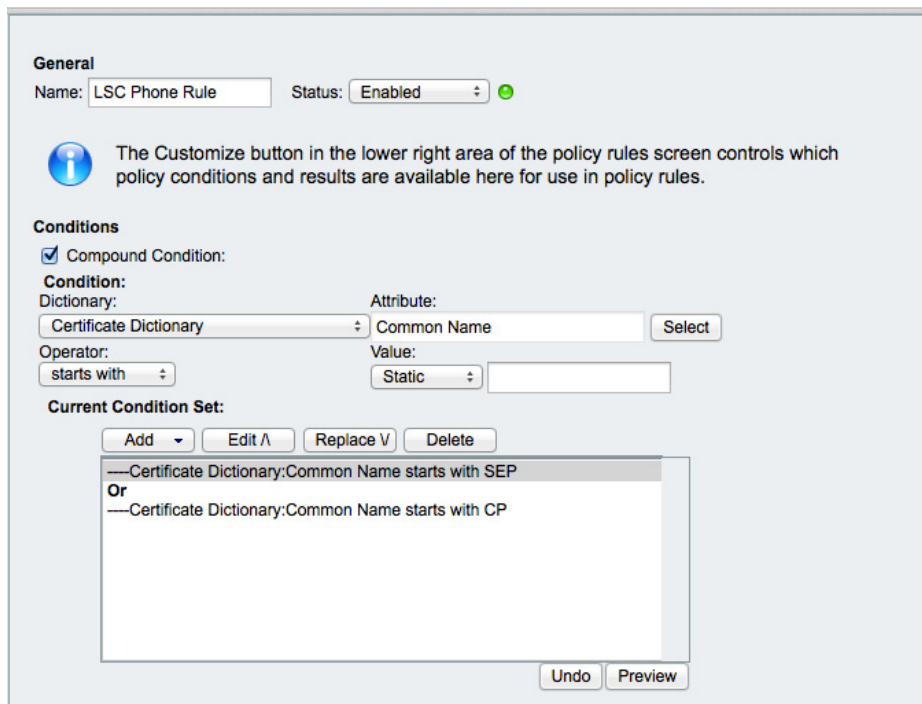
General

Name: LSC Phone Rule

Status: Enabled

The Customize button in the lower right area of the policy rules screen controls which policy conditions and results are available here for use in policy rules.

Conditions

Compound Condition:

Condition:

Dictionary:

Certificate Dictionary

Attribute:

Common Name

Select

Operator:

starts with

Value:

Static

Current Condition Set:

Add

Edit /\

Replace \/

Delete

----Certificate Dictionary:Common Name starts with SEP

Or

----Certificate Dictionary:Common Name starts with CP

Undo

Preview